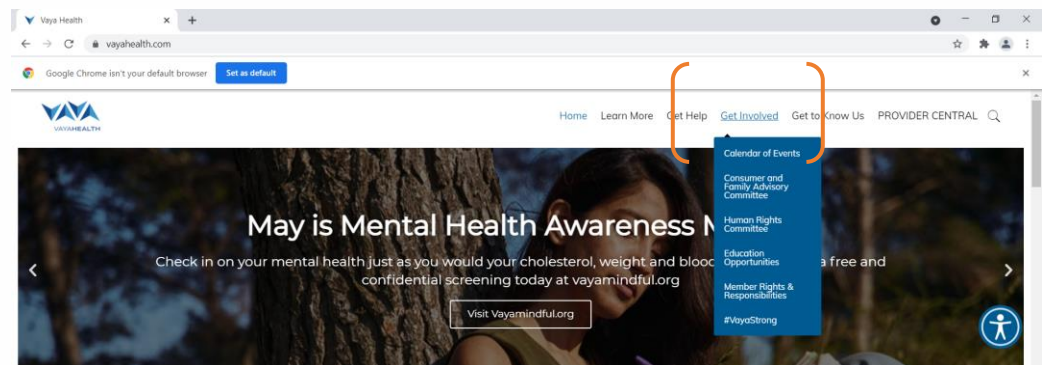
Vaya Health

vayahealth.com

Google Chrome isn't your default browser Set as default

VAYA
VAYAHEALTH

Home Learn More Get Help Get Involved Get to Know Us PROVIDER CENTRAL

Calendar of Events
Consumer and Family Advisory Committee
Human Rights Committee
Education Opportunities
Member Rights & Responsibilities
#VayaStrong

May is Mental Health Awareness M

Check in on your mental health just as you would your cholesterol, weight and blood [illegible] a free and confidential screening today at vayamindful.org

Visit Vayamindful.org